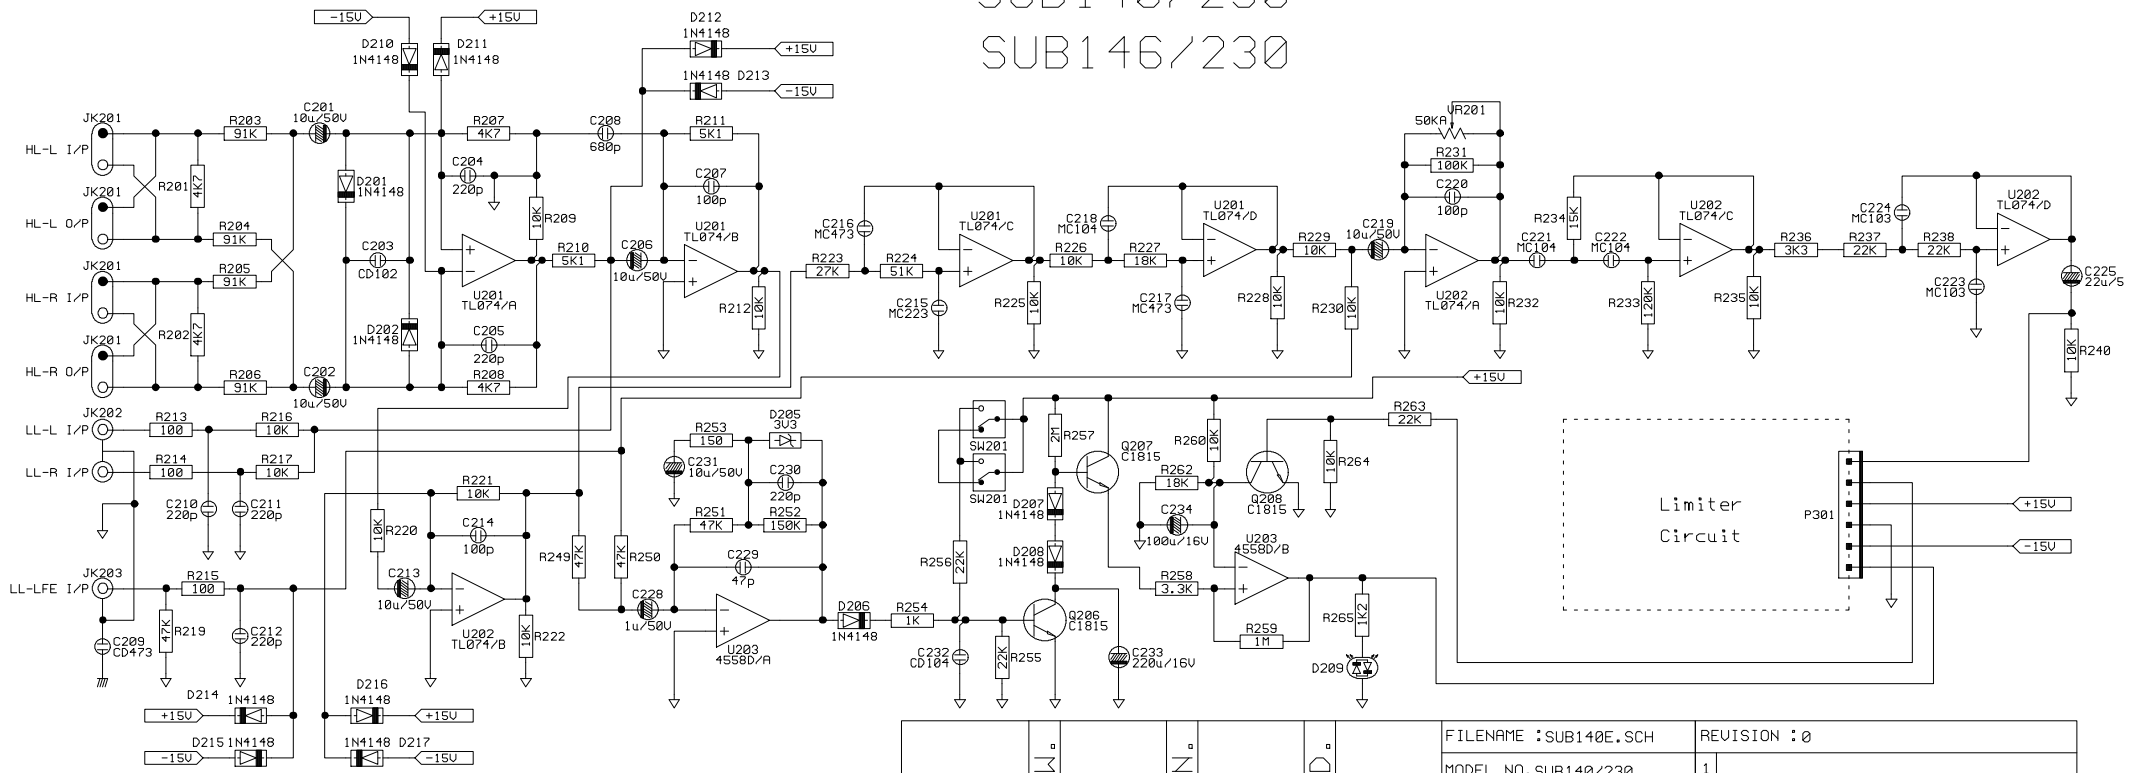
SUB146/230

-15V +15V
D210 1N4148 D211 1N4148
D212 1N4148 +15V
1N4148 D213 -15V

JK201 HL-L I/P
JK201 HL-L O/P
JK201 HL-R I/P
JK201 HL-R O/P
JK202 LL-L I/P
LL-R I/P
JK203 LL-LFE I/P

R203 91K
R201 4K7
R204 91K
R205 91K
R202 4K7
R206 91K
C201 10u/50V
C202 10u/50V
D201 1N4148
C203 CD102
D202 1N4148
R207 4K7
C204 220p
R209 10K
U201 TL074/A
C205 220p
R208 4K7
C208 680p
R211 5K1
C207 100p
R210 5K1
C206 10u/50V
U201 TL074/B
R212 10K
R223 27K
R224 51K
C216 MC473
C215 MC223
U201 TL074/C
R225 10K
R226 10K
C218 MC104
R227 18K
C217 MC473
U201 TL074/D
R228 10K
R229 10K
R230 10K
C219 10u/50V
50KA VR201
R231 100K
C220 100p
U202 TL074/A
R232 10K
C221 MC104
R234 15K
C222 MC104
R233 120K
U202 TL074/C
R235 10K
R236 3K3
R237 22K
C224 MC103
R238 22K
C223 MC103
U202 TL074/D
C225 22u/5
R240 10K

R213 100
R216 10K
R214 100
R217 10K
C210 220p
C211 220p
R215 100
C209 CD473
R219 47K
C212 220p
R221 10K
R220 10K
C214 100p
C213 10u/50V
U202 TL074/B
R222 10K
D214 1N4148 +15V
D215 1N4148 -15V
D216 1N4148 +15V
1N4148 D217 -15V
R249 47K
R250 47K
R253 150
D205 3V3
C231 10u/50V
C230 220p
R251 47K
R252 150K
C229 47p
C228 1u/50V
U203 4558D/A
D206 1N4148
R254 1K
C232 CD104
R256 22K
R255 22K
SW201
SW201
R257 2M
D207 1N4148
D208 1N4148
Q207 C1815
Q206 C1815
C233 220u/16V
R260 10K
R262 18K
C234 100u/16V
Q208 C1815
R264 10K
R263 22K
+15V
U203 4558D/B
R258 3.3K
R259 1M
R265 1K2
D209
Limiter Circuit
P301
+15V
-15V

FILENAME :SUB140E.SCH
REVISION :0
MODEL NO.SUB140/230
1